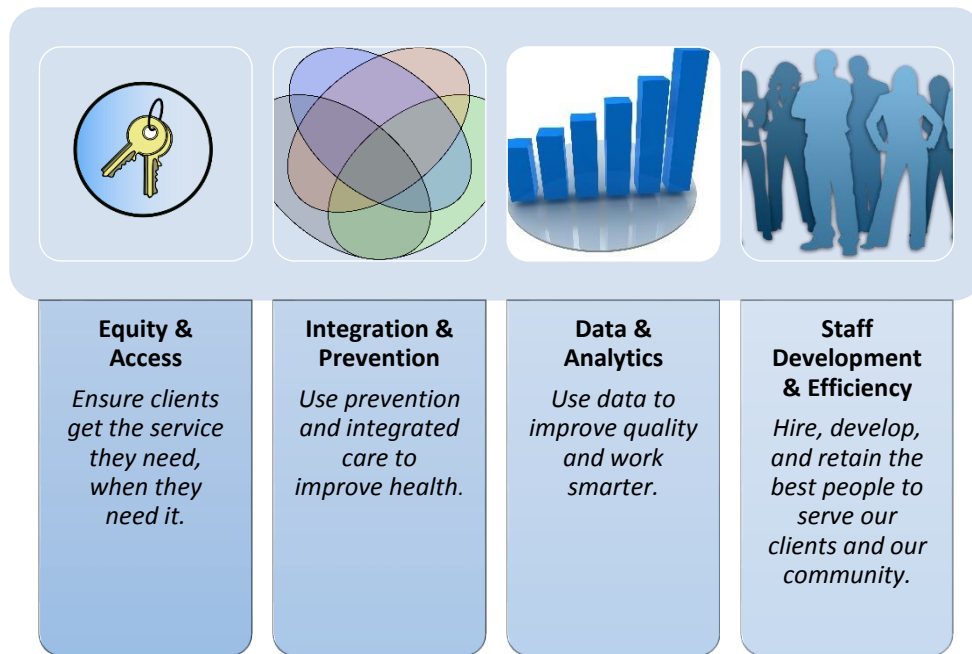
**Equity & Access**

*Ensure clients get the service they need, when they need it.*

**Integration & Prevention**

*Use prevention and integrated care to improve health.*

**Data & Analytics**

*Use data to improve quality and work smarter.*

**Staff Development & Efficiency**

*Hire, develop, and retain the best people to serve our clients and our community.*